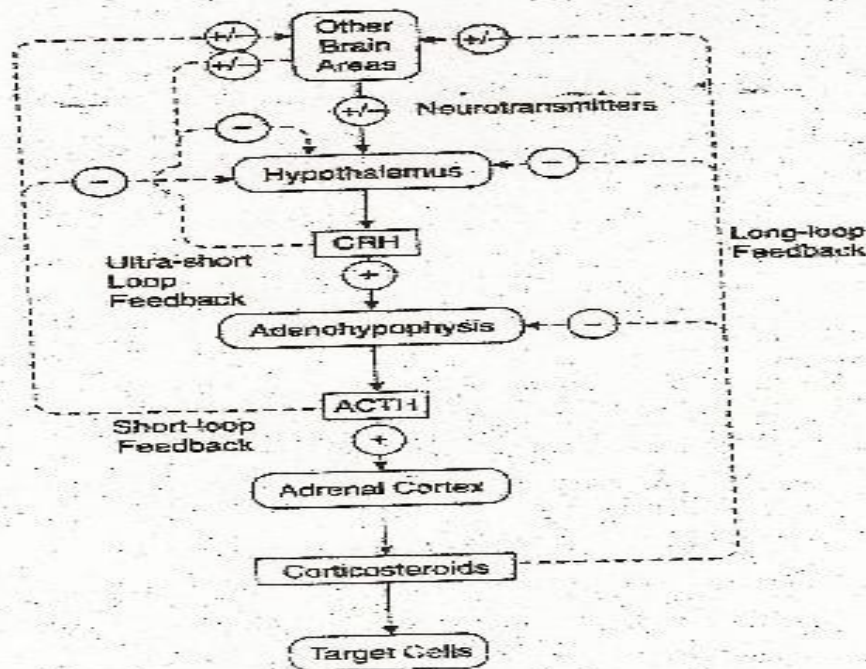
+/-

Other Brain Areas

+/-

+/-

+/-

Neurotransmitters

−

−

Hypothalamus

−

CRH

Ultra-short Loop Feedback

+

Long-loop Feedback

Adenohypophysis

−

ACTH

Short-loop Feedback

+

Adrenal Cortex

Corticosteroids

Target Cells